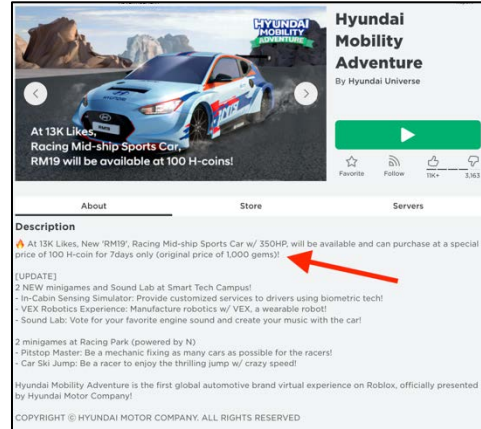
HYUNDAI MOBILITY ADVENTURE

At 13K Likes, Racing Mid-ship Sports Car, RM19 will be available at 100 H-coins!

Hyundai Mobility Adventure

By Hyundai Universe

Favorite Follow 11K+ 3,163

About Store Servers

Description

🔥 At 13K Likes, New 'RM19', Racing Mid-ship Sports Car w/ 350HP, will be available and can purchase at a special price of 100 H-coin for 7days only (original price of 1,000 gems)!

[UPDATE]
2 NEW minigames and Sound Lab at Smart Tech Campus!
- In-Cabin Sensing Simulator: Provide customized services to drivers using biometric tech!
- VEX Robotics Experience: Manufacture robotics w/ VEX, a wearable robot!
- Sound Lab: Vote for your favorite engine sound and create your music with the car!

2 minigames at Racing Park (powered by N)
- Pitstop Master: Be a mechanic fixing as many cars as possible for the racers!
- Car Ski Jump: Be a racer to enjoy the thrilling jump w/ crazy speed!

Hyundai Mobility Adventure is the first global automotive brand virtual experience on Roblox, officially presented by Hyundai Motor Company!

COPYRIGHT © HYUNDAI MOTOR COMPANY. ALL RIGHTS RESERVED